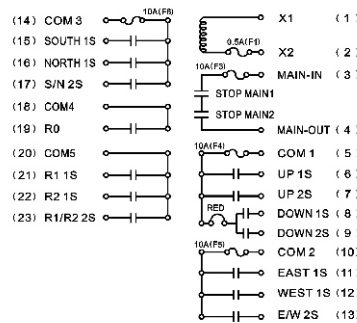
(14) COM 3
10A(F6)
(15) SOUTH 1S
(16) NORTH 1S
(17) S/N 2S
(18) COM4
(19) R0
(20) COM5
(21) R1 1S
(22) R2 1S
(23) R1/R2 2S

X1 (1)
0.5A(F1)
X2 (2)
10A(F3)
MAIN-IN (3)
STOP MAIN1
STOP MAIN2
MAIN-OUT (4)
10A(F4)
COM 1 (5)
UP 1S (6)
UP 2S (7)
RED
DOWN 1S (8)
DOWN 2S (9)
10A(F5)
COM 2 (10)
EAST 1S (11)
WEST 1S (12)
E/W 2S (13)